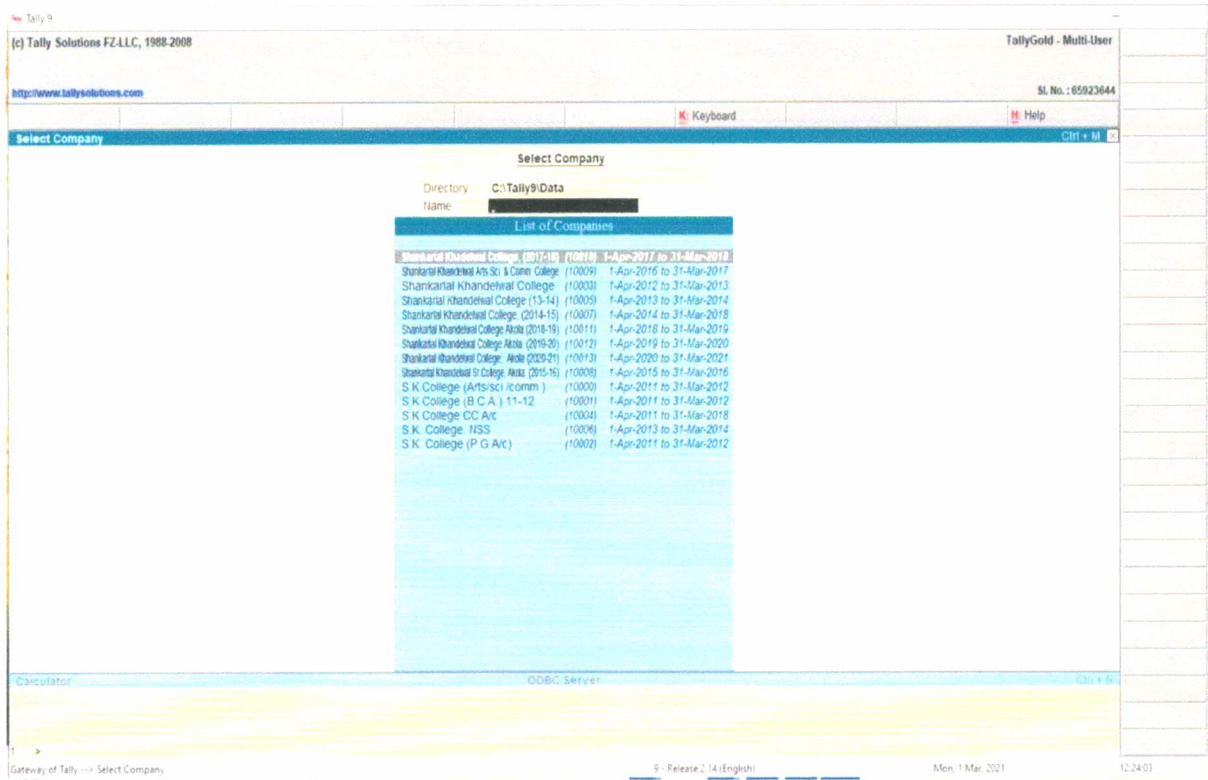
Tally 9

(c) Tally Solutions FZ-LLC, 1988-2008

TallyGold - Multi-User

http://www.tallysolutions.com

Sl. No. : 65923644

K: Keyboard

H: Help

Select Company

Ctrl + M

Select Company

Directory C:\Tally9\Data

Name

List of Companies

| | | |
|---|---|---|
| Shankarlal Khandelwal College (2017-18) | (10010) | 1-Apr-2017 to 31-Mar-2018 |
| Shankarlal Khandelwal Arts Sci. & Comm College | (10009) | 1-Apr-2016 to 31-Mar-2017 |
| Shankarlal Khandelwal College | (10003) | 1-Apr-2012 to 31-Mar-2013 |
| Shankarlal Khandelwal College (13-14) | (10005) | 1-Apr-2013 to 31-Mar-2014 |
| Shankarlal Khandelwal College. (2014-15) | (10007) | 1-Apr-2014 to 31-Mar-2018 |
| Shankarlal Khandelwal College Akola (2018-19) | (10011) | 1-Apr-2018 to 31-Mar-2019 |
| Shankarlal Khandelwal College Akola (2019-20) | (10012) | 1-Apr-2019 to 31-Mar-2020 |
| Shankarlal Khandelwal College. Akola (2020-21) | (10013) | 1-Apr-2020 to 31-Mar-2021 |
| Shankarlal Khandelwal Sr College Akola (2015-16) | (10008) | 1-Apr-2015 to 31-Mar-2016 |
| S.K.College (Arts/sci /comm ) | (10000) | 1-Apr-2011 to 31-Mar-2012 |
| S.K.College (B.C.A.) 11-12 | (10001) | 1-Apr-2011 to 31-Mar-2012 |
| S.K.College CC A/c | (10004) | 1-Apr-2011 to 31-Mar-2018 |
| S.K. College. NSS | (10006) | 1-Apr-2013 to 31-Mar-2014 |
| S.K. College (P.G.A/c) | (10002) | 1-Apr-2011 to 31-Mar-2012 |

Calculator

ODBC Server

Ctrl + N

1 >

Gateway of Tally --> Select Company

9 - Release 2.14 (English)

Mon, 1 Mar, 2021

12:24:03